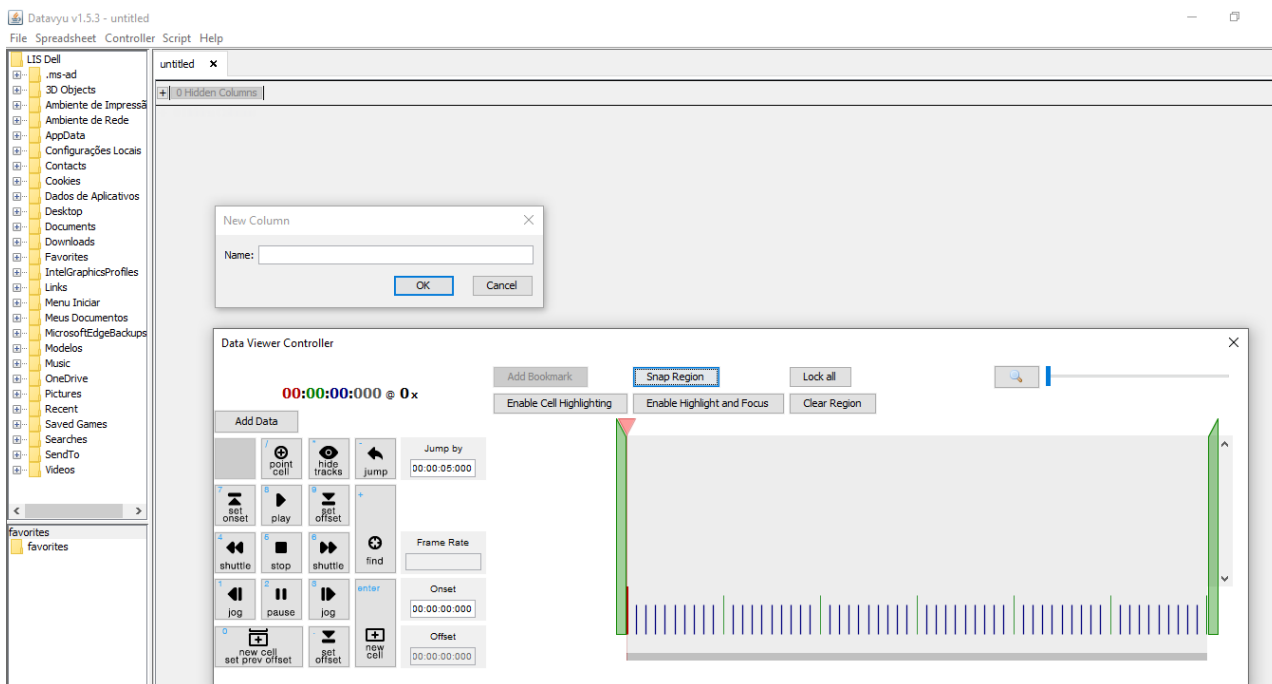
Datavyu v1.5.3 - untitled

File Spreadsheet Controller Script Help

LIS Dell
.ms-ad
3D Objects
Ambiente de Impressã
Ambiente de Rede
AppData
Configurações Locais
Contacts
Cookies
Dados de Aplicativos
Desktop
Documents
Downloads
Favorites
IntelGraphicsProfiles
Links
Menu Iniciar
Meus Documentos
MicrosoftEdgeBackups
Modelos
Music
OneDrive
Pictures
Recent
Saved Games
Searches
SendTo
Videos

favorites
favorites

untitled ×

+ 0 Hidden Columns

New Column

Name:

OK Cancel

Data Viewer Controller

00:00:00:000 @ 0x

Add Data

Add Bookmark
Snap Region
Lock all
Enable Cell Highlighting
Enable Highlight and Focus
Clear Region

/ point cell
* hide tracks
- jump
Jump by
00:00:05:000

7 set onset
8 play
9 set offset
+

4 shuttle
5 stop
6 shuttle
find
Frame Rate

1 jog
2 pause
3 jog
enter
Onset
00:00:00:000

0 new cell set prev offset
. set offset
new cell
Offset
00:00:00:000